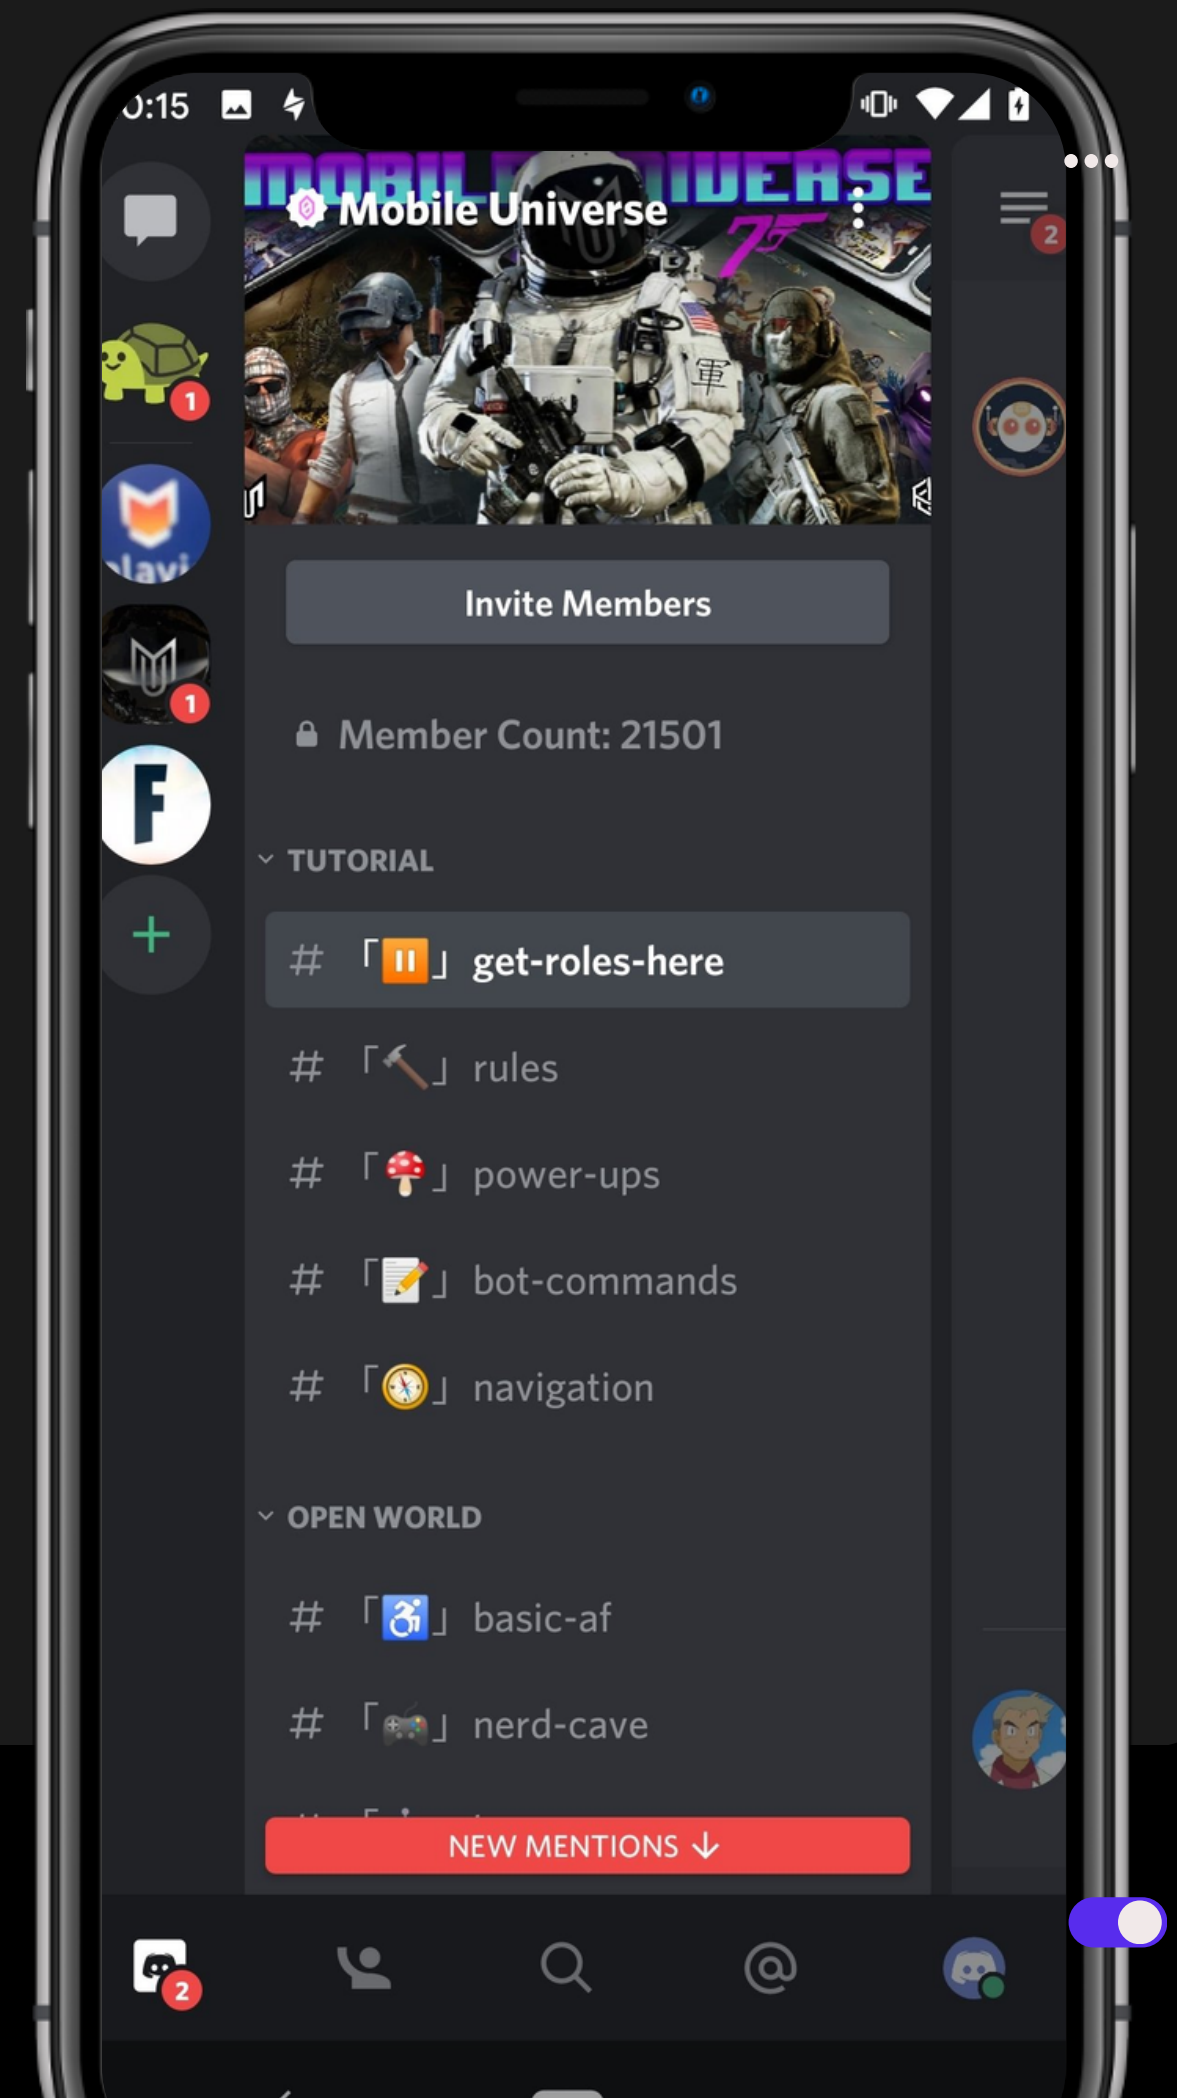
0:15

MOBILE UNIVERSE

Mobile Universe

2

1

1

Invite Members

Member Count: 21501

TUTORIAL

# 「⏸」 get-roles-here

# 「🔨」 rules

# 「🍄」 power-ups

# 「📝」 bot-commands

# 「🧭」 navigation

OPEN WORLD

# 「♿」 basic-af

# 「🎮」 nerd-cave

NEW MENTIONS

2